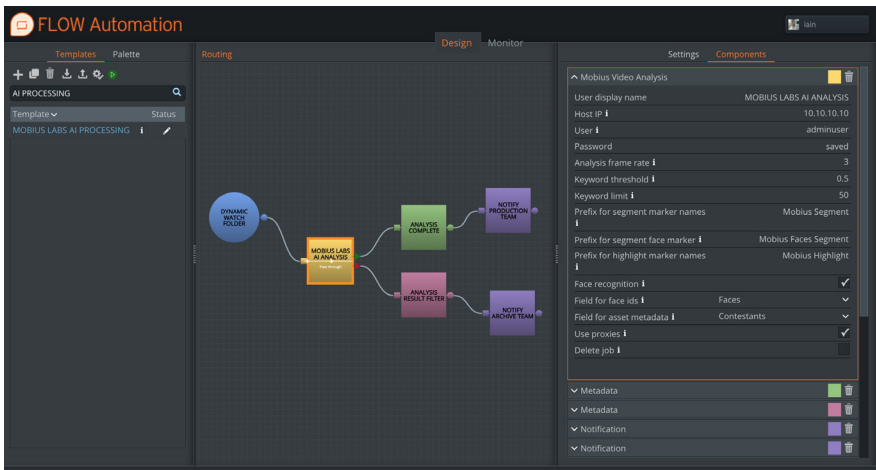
FLOW Automation

iain

Templates Palette

AI PROCESSING

Template Status

MOBIUS LABS AI PROCESSING

Routing

Design Monitor

DYNAMIC WATCH FOLDER

MOBIUS LABS AI ANALYSIS

ANALYSIS COMPLETE

NOTIFY PRODUCTION TEAM

ANALYSIS RESULT FILTER

NOTIFY ARCHIVE TEAM

Settings Components

Mobius Video Analysis

| | |
|---|---|
| User display name | MOBIUS LABS AI ANALYSIS |
| Host IP | 10.10.10.10 |
| User | adminuser |
| Password | saved |
| Analysis frame rate | 3 |
| Keyword threshold | 0.5 |
| Keyword limit | 50 |
| Prefix for segment marker names | Mobius Segment |
| Prefix for segment face marker | Mobius Faces Segment |
| Prefix for highlight marker names | Mobius Highlight |
| Face recognition | ✓ |
| Field for face ids | Faces |
| Field for asset metadata | Contestants |
| Use proxies | ✓ |
| Delete job | |

Metadata

Metadata

Notification

Notification